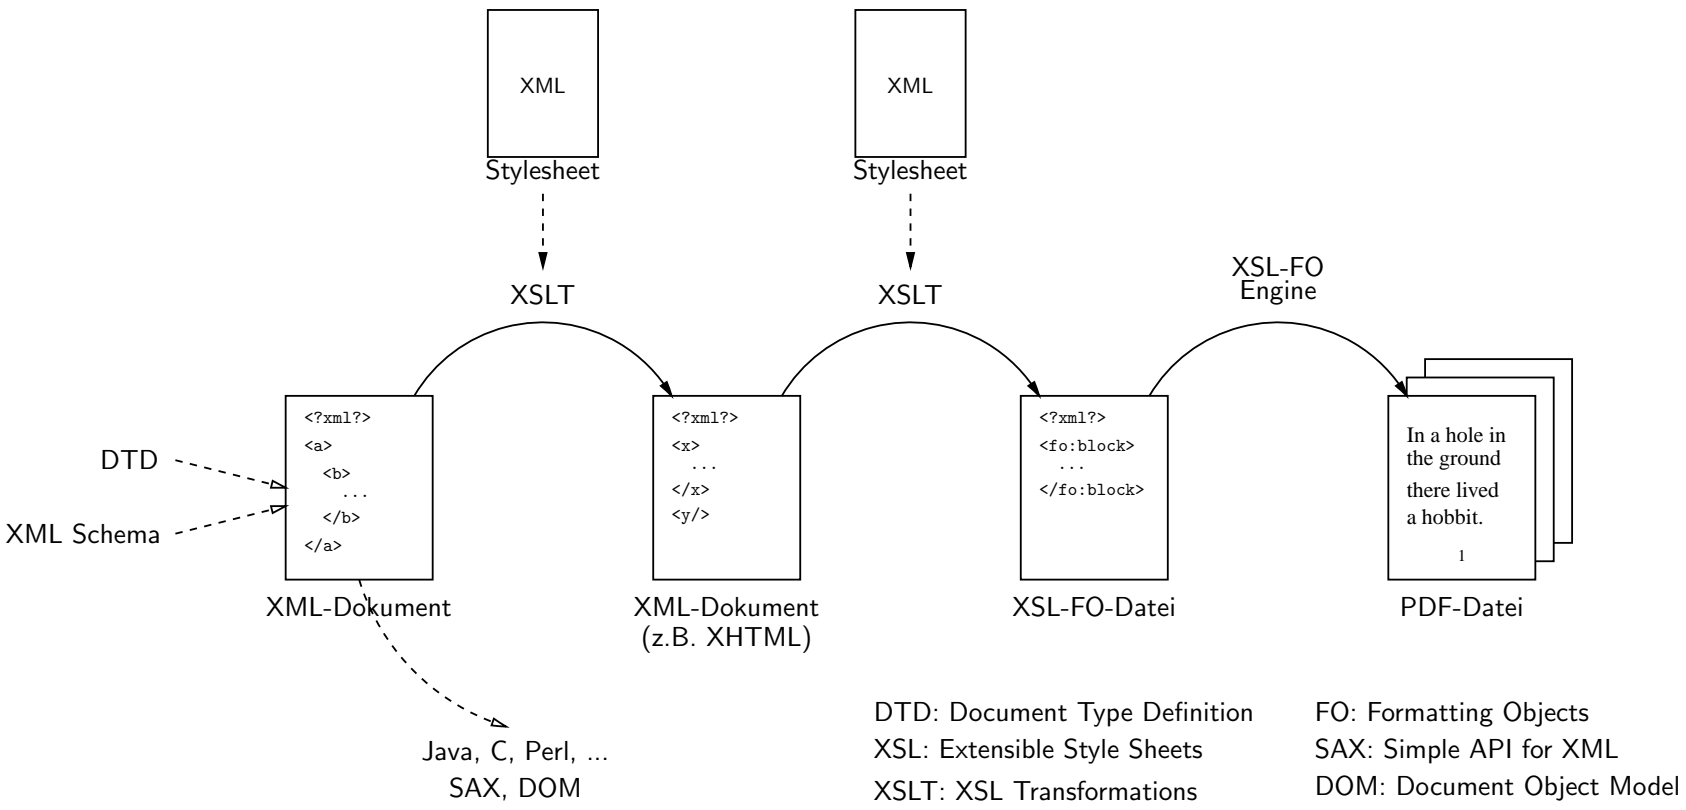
XML
Stylesheet

XML
Stylesheet

XSLT

XSLT

XSL-FO
Engine

DTD

XML Schema

<?xml?>
<a>
<b>
...
</b>
</a>

XML-Dokument

<?xml?>
<x>
...
</x>
<y/>

XML-Dokument
(z.B. XHTML)

<?xml?>
<fo:block>
...
</fo:block>

XSL-FO-Datei

In a hole in the ground there lived a hobbit.
1

PDF-Datei

Java, C, Perl, ...
SAX, DOM

DTD: Document Type Definition
XSL: Extensible Style Sheets
XSLT: XSL Transformations

FO: Formatting Objects
SAX: Simple API for XML
DOM: Document Object Model